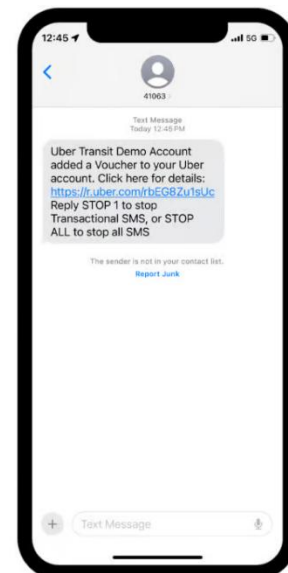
12:45

5G

<

41063 >

Text Message
Today 12:45 PM

Uber Transit Demo Account added a Voucher to your Uber account. Click here for details: https://r.uber.com/rbEGBZu1sUc
Reply STOP 1 to stop Transactional SMS, or STOP ALL to stop all SMS

The sender is not in your contact list.
Report Junk

Text Message